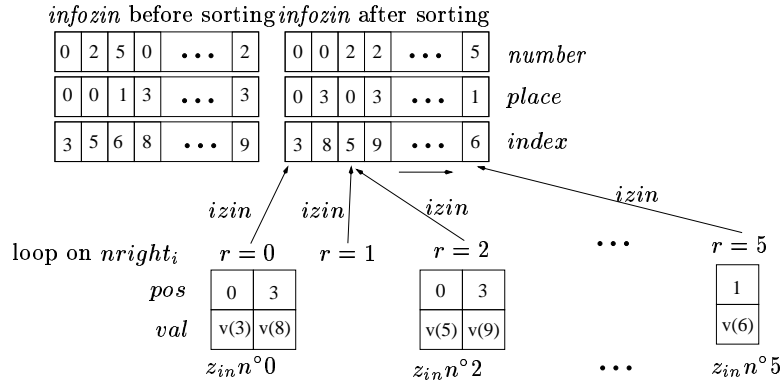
$infozin$ before sorting $infozin$ after sorting

| 0 | 2 | 5 | 0 | ... | 2 |
|---|---|---|---|---|---|
| 0 | 0 | 1 | 3 | ... | 3 |
| 3 | 5 | 6 | 8 | ... | 9 |

| 0 | 0 | 2 | 2 | ... | 5 | $number$ |
|---|---|---|---|---|---|---|
| 0 | 3 | 0 | 3 | ... | 1 | $place$ |
| 3 | 8 | 5 | 9 | ... | 6 | $index$ |

$izin$ $izin$ $izin$ $izin$

loop on $nright_i$ $r = 0$ $r = 1$ $r = 2$ ... $r = 5$

| $pos$ | 0 | 3 |
|---|---|---|
| $val$ | v(3) | v(8) |

| 0 | 3 |
|---|---|
| v(5) | v(9) |

| 1 |
|---|
| v(6) |

$z_{in}n^\circ 0$ $z_{in}n^\circ 2$ ... $z_{in}n^\circ 5$